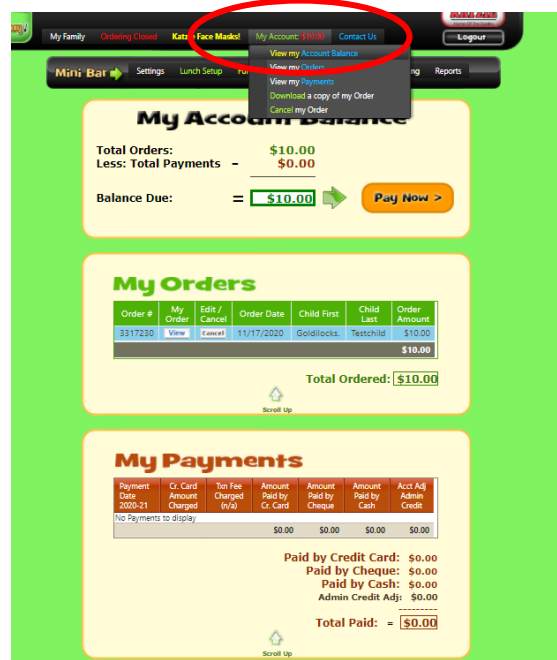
My Family Ordering Closed Katz Face Masks! My Account: $10.00 Contact Us Logout

Mini Bar Settings Lunch Setup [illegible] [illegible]ing Reports

View my Account Balance
View my Orders
View my Payments
Download a copy of my Order
Cancel my Order

My Account Balance

Total Orders: $10.00
Less: Total Payments - $0.00

Balance Due: = $10.00 Pay Now >

My Orders

| Order # | My Order | Edit / Cancel | Order Date | Child First | Child Last | Order Amount |
|---|---|---|---|---|---|---|
| 3317230 | View | Cancel | 11/17/2020 | Goldilocks. | Testchild | $10.00 |
| | | | | | | $10.00 |

Total Ordered: $10.00

Scroll Up

My Payments

| Payment Date 2020-21 | Cr. Card Amount Charged | Txn Fee Charged (n/a) | Amount Paid by Cr. Card | Amount Paid by Cheque | Amount Paid by Cash | Acct Adj Admin Credit |
|---|---|---|---|---|---|---|
| No Payments to display | | | | | | |
| | | | $0.00 | $0.00 | $0.00 | $0.00 |

Paid by Credit Card: $0.00
Paid by Cheque: $0.00
Paid by Cash: $0.00
Admin Credit Adj: $0.00
---------
Total Paid: = $0.00

Scroll Up